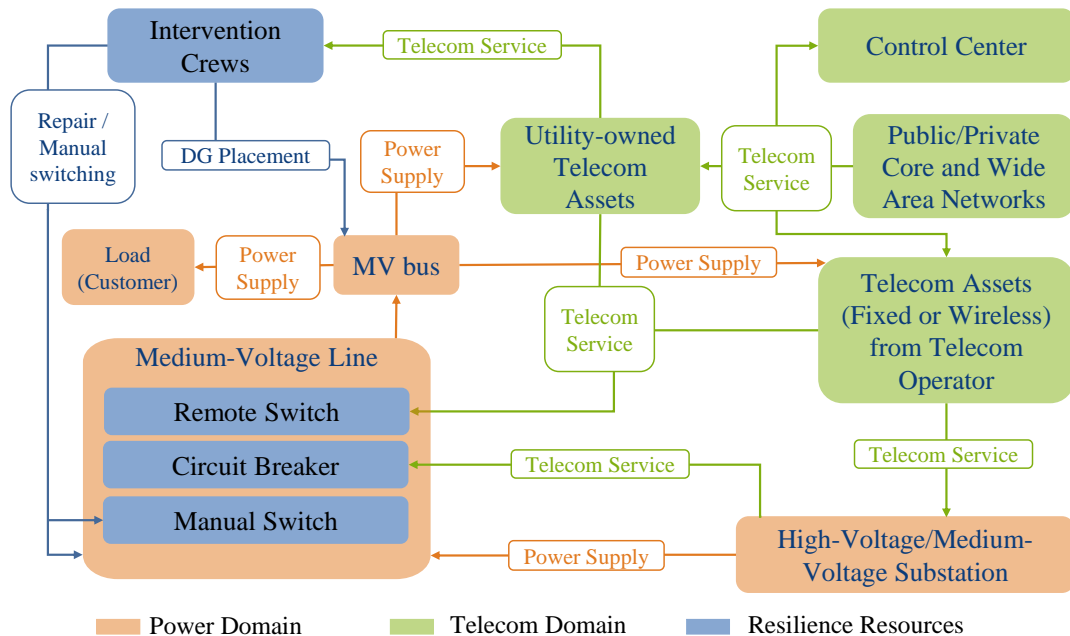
Intervention Crews

Telecom Service

Control Center

Repair / Manual switching

DG Placement

Power Supply

Utility-owned Telecom Assets

Telecom Service

Public/Private Core and Wide Area Networks

Load (Customer)

Power Supply

MV bus

Power Supply

Telecom Assets (Fixed or Wireless) from Telecom Operator

Telecom Service

Medium-Voltage Line

Remote Switch

Circuit Breaker

Manual Switch

Telecom Service

Telecom Service

Power Supply

High-Voltage/Medium-Voltage Substation

Power Domain

Telecom Domain

Resilience Resources